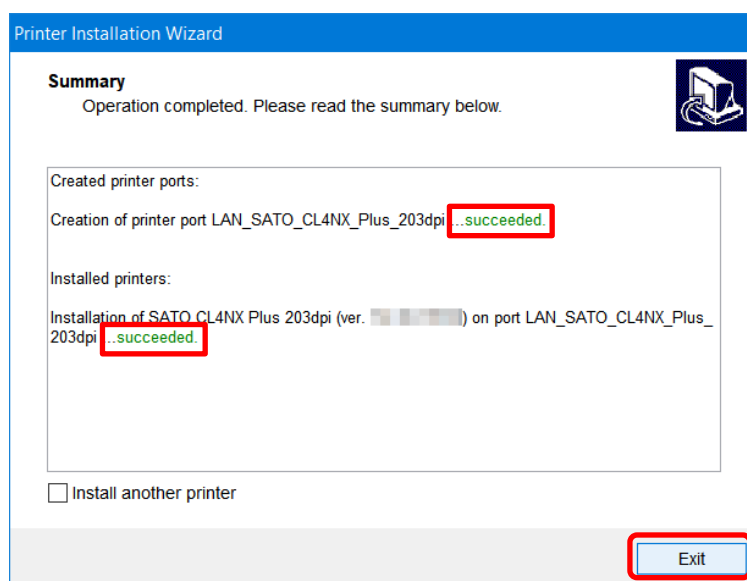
Printer Installation Wizard

Summary
Operation completed. Please read the summary below.

Created printer ports:

Creation of printer port LAN_SATO_CL4NX_Plus_203dpi ...succeeded.

Installed printers:

Installation of SATO CL4NX Plus 203dpi (ver. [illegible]) on port LAN_SATO_CL4NX_Plus_203dpi ...succeeded.

Install another printer

Exit